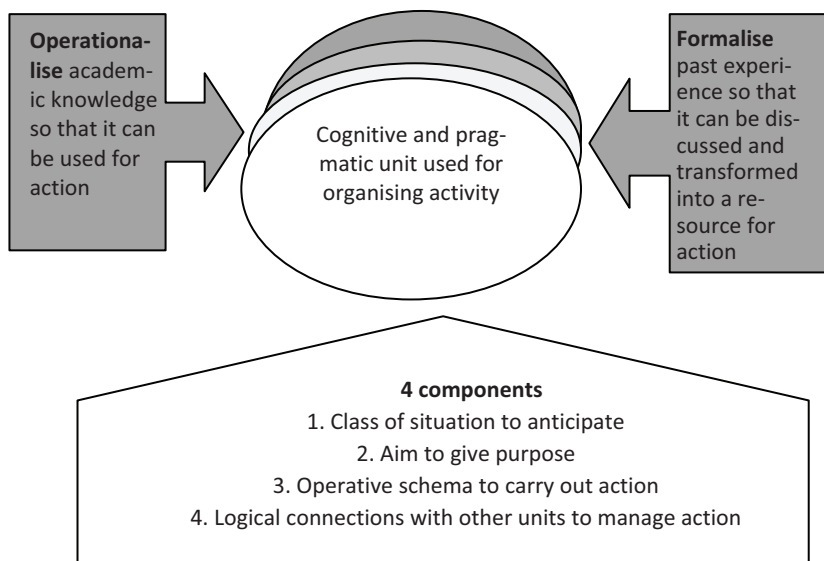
**Operationalise** academic knowledge so that it can be used for action

Cognitive and pragmatic unit used for organising activity

**Formalise** past experience so that it can be discussed and transformed into a resource for action

**4 components**
1. Class of situation to anticipate
2. Aim to give purpose
3. Operative schema to carry out action
4. Logical connections with other units to manage action